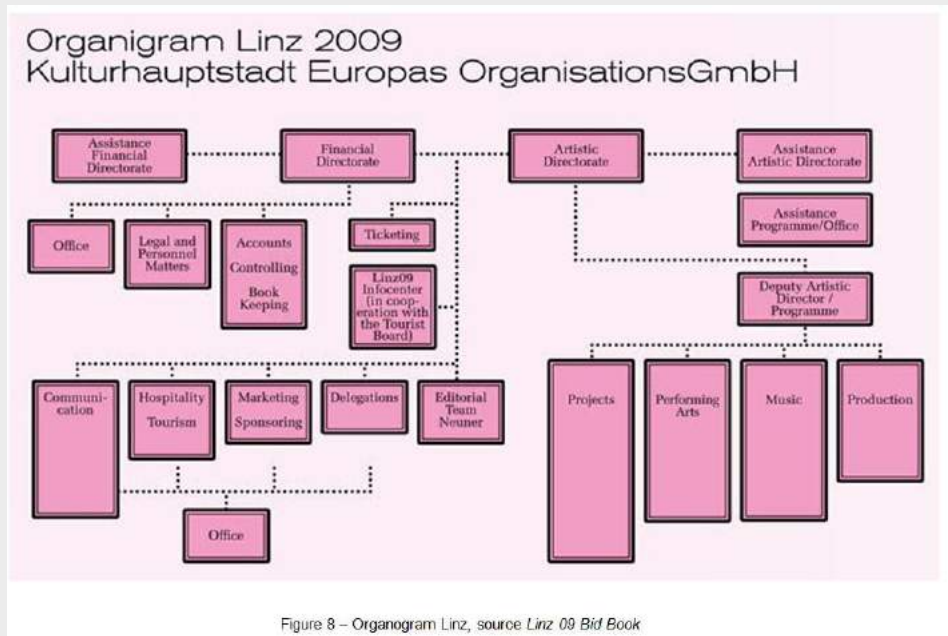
Organigram Linz 2009
Kulturhauptstadt Europas OrganisationsGmbH

Assistance Financial Directorate

Financial Directorate

Artistic Directorate

Assistance Artistic Directorate

Office

Legal and Personnel Matters

Accounts Controlling Book Keeping

Ticketing

Linz09 Infocenter (in cooperation with the Tourist Board)

Assistance Programme/Office

Deputy Artistic Director / Programme

Communication

Hospitality Tourism

Marketing Sponsoring

Delegations

Editorial Team Neuner

Office

Projects

Performing Arts

Music

Production

Figure 8 – Organogram Linz, source *Linz 09 Bid Book*